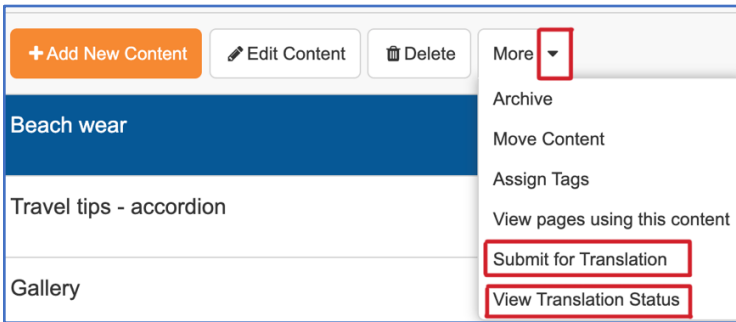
+ Add New Content

Edit Content

Delete

More

Beach wear

Travel tips - accordion

Gallery

Archive

Move Content

Assign Tags

View pages using this content

Submit for Translation

View Translation Status